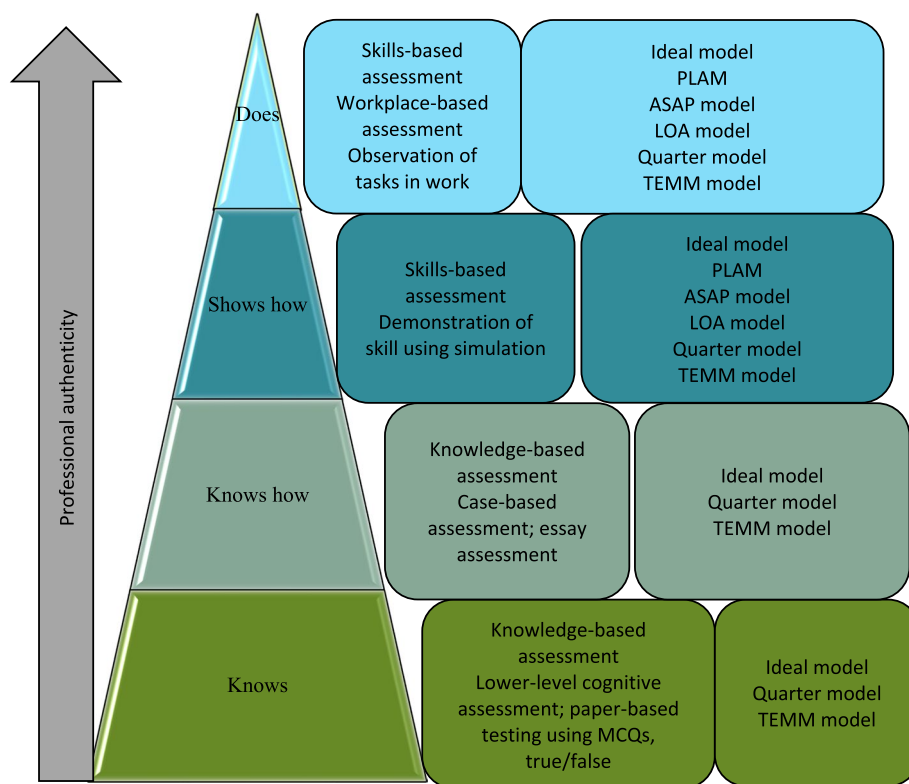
Professional authenticity

Does

Skills-based assessment
Workplace-based assessment
Observation of tasks in work

Ideal model
PLAM
ASAP model
LOA model
Quarter model
TEMM model

Shows how

Skills-based assessment
Demonstration of skill using simulation

Ideal model
PLAM
ASAP model
LOA model
Quarter model
TEMM model

Knows how

Knowledge-based assessment
Case-based assessment; essay assessment

Ideal model
Quarter model
TEMM model

Knows

Knowledge-based assessment
Lower-level cognitive assessment; paper-based testing using MCQs, true/false

Ideal model
Quarter model
TEMM model